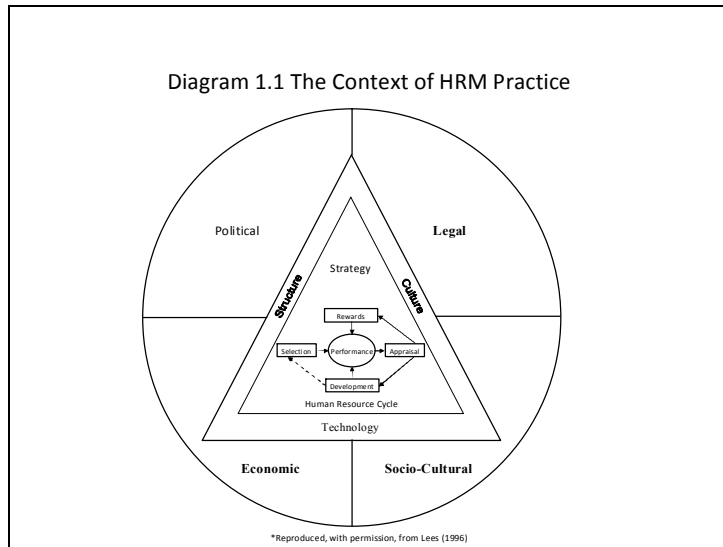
Diagram 1.1 The Context of HRM Practice

Political

Legal

Strategy

Structure

Culture

Rewards

Selection

Performance

Appraisal

Development

Human Resource Cycle

Technology

Economic

Socio-Cultural

*Reproduced, with permission, from Lees (1996)